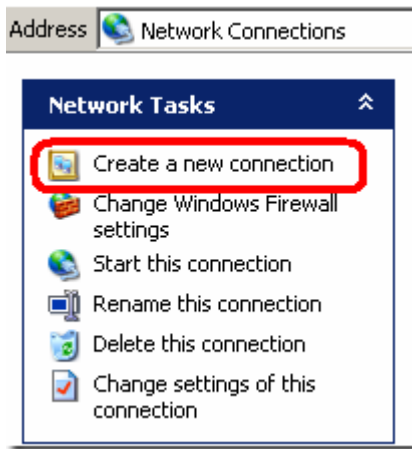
Address Network Connections

Network Tasks

Create a new connection

Change Windows Firewall settings

Start this connection

Rename this connection

Delete this connection

Change settings of this connection